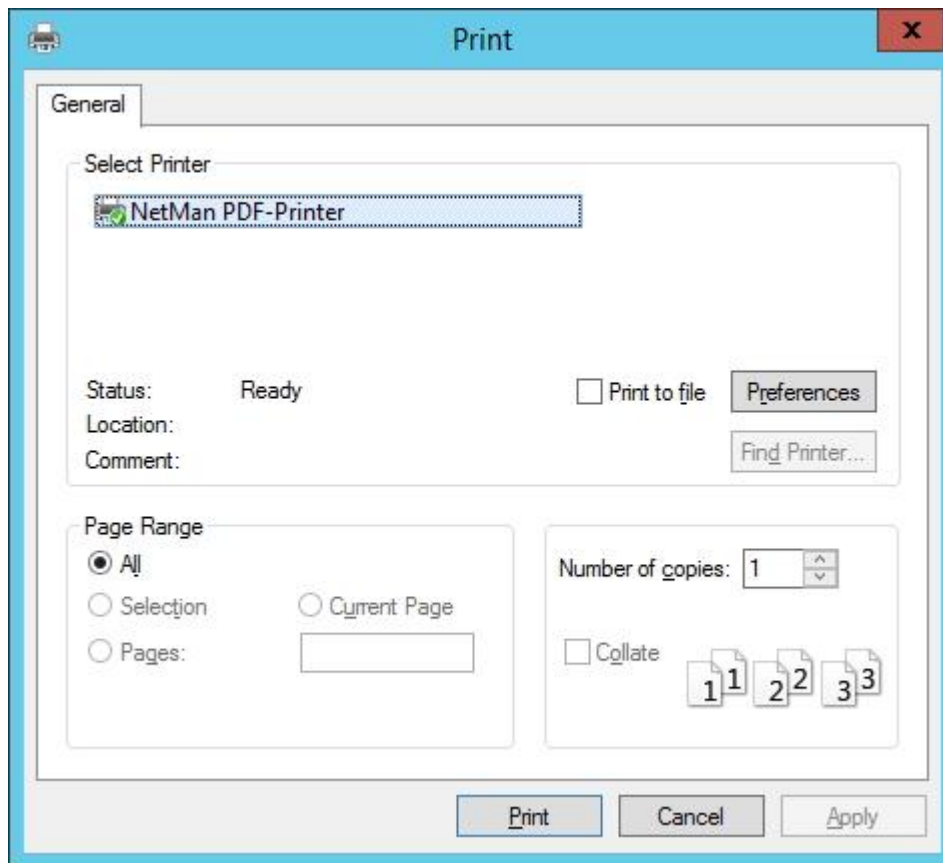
Print
x
General
Select Printer
NetMan PDF-Printer
Status: Ready
Location:
Comment:
Print to file
Preferences
Find Printer...
Page Range
All
Selection
Current Page
Pages:
Number of copies: 1
Collate
1 1 2 2 3 3
Print
Cancel
Apply